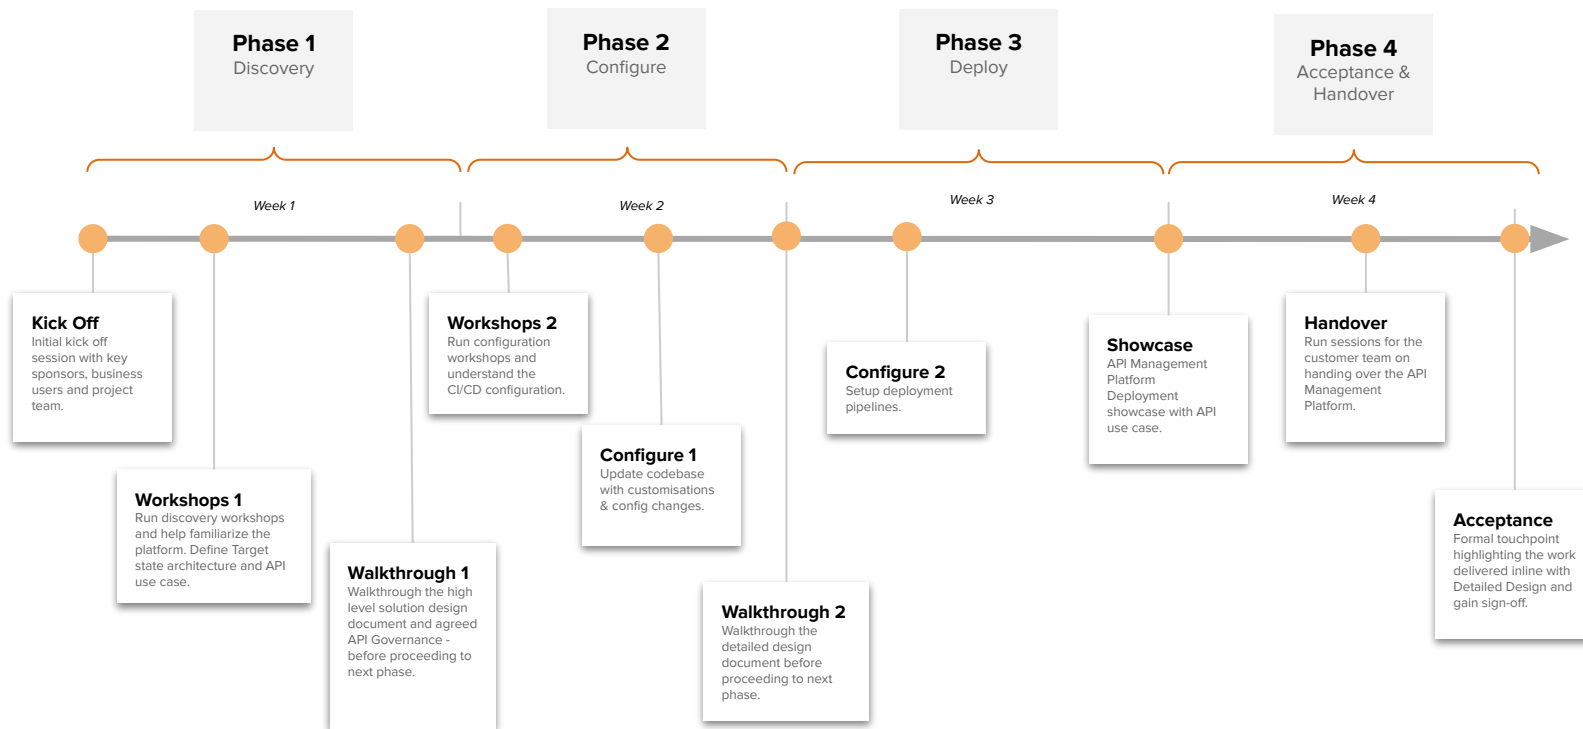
Phase 1
Discovery

Phase 2
Configure

Phase 3
Deploy

Phase 4
Acceptance & Handover

Week 1

Week 2

Week 3

Week 4

Kick Off
Initial kick off session with key sponsors, business users and project team.

Workshops 1
Run discovery workshops and help familiarize the platform. Define Target state architecture and API use case.

Walkthrough 1
Walkthrough the high level solution design document and agreed API Governance - before proceeding to next phase.

Workshops 2
Run configuration workshops and understand the CI/CD configuration.

Configure 1
Update codebase with customisations & config changes.

Walkthrough 2
Walkthrough the detailed design document before proceeding to next phase.

Configure 2
Setup deployment pipelines.

Showcase
API Management Platform Deployment showcase with API use case.

Handover
Run sessions for the customer team on handing over the API Management Platform.

Acceptance
Formal touchpoint highlighting the work delivered inline with Detailed Design and gain sign-off.